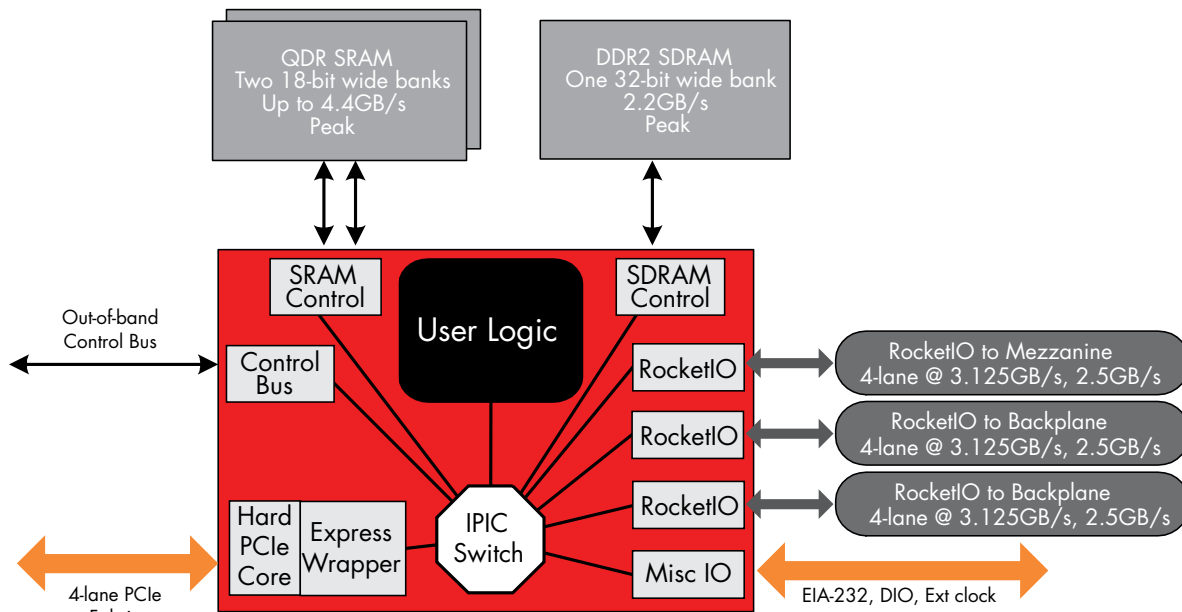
QDR SRAM
Two 18-bit wide banks
Up to 4.4GB/s
Peak

DDR2 SDRAM
One 32-bit wide bank
2.2GB/s
Peak

SRAM Control

User Logic

SDRAM Control

Out-of-band Control Bus

Control Bus

RocketIO

RocketIO to Mezzanine
4-lane @ 3.125GB/s, 2.5GB/s

RocketIO

RocketIO to Backplane
4-lane @ 3.125GB/s, 2.5GB/s

RocketIO

RocketIO to Backplane
4-lane @ 3.125GB/s, 2.5GB/s

Hard PCIe Core

Express Wrapper

IPIC Switch

Misc IO

4-lane PCIe
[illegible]

EIA-232, DIO, Ext clock